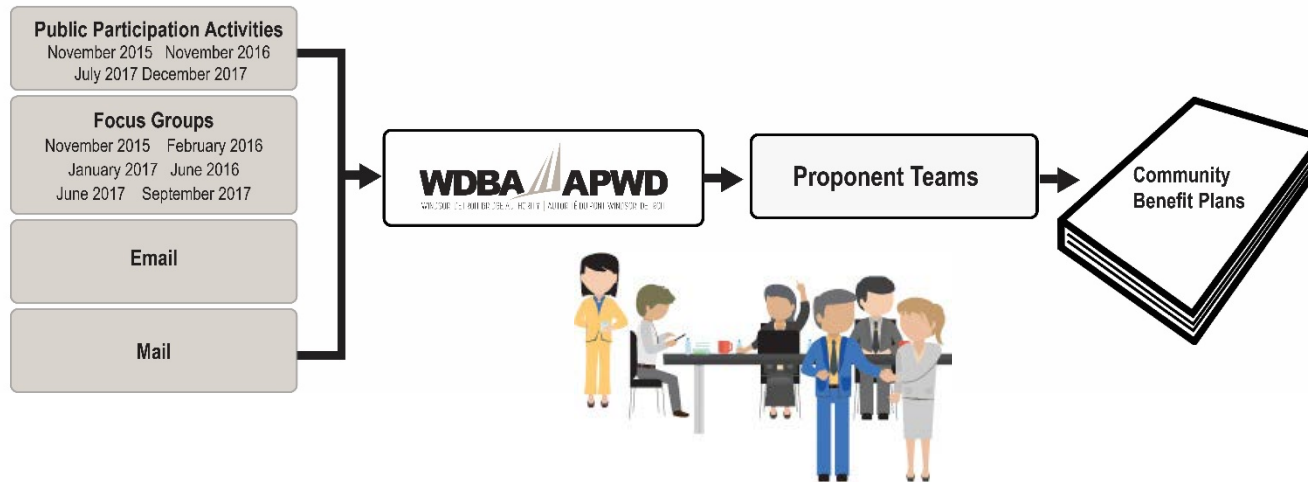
Public Participation Activities
November 2015 November 2016
July 2017 December 2017

Focus Groups
November 2015 February 2016
January 2017 June 2016
June 2017 September 2017

Email

Mail

WDBA APWD
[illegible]

Proponent Teams

Community Benefit Plans